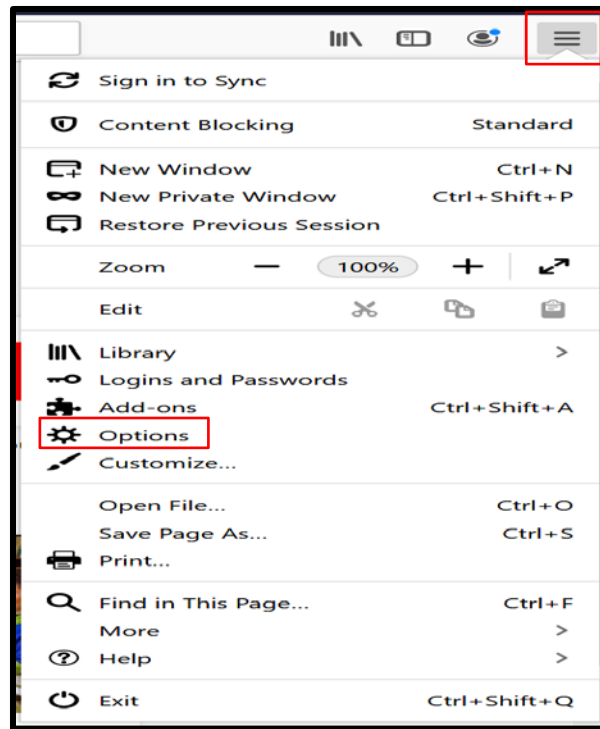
Sign in to Sync

Content Blocking Standard

New Window Ctrl+N
New Private Window Ctrl+Shift+P
Restore Previous Session

Zoom — 100% + 

Edit

Library >
Logins and Passwords
Add-ons Ctrl+Shift+A
Options
Customize...

Open File... Ctrl+O
Save Page As... Ctrl+S
Print...

Find in This Page... Ctrl+F
More >
Help >

Exit Ctrl+Shift+Q